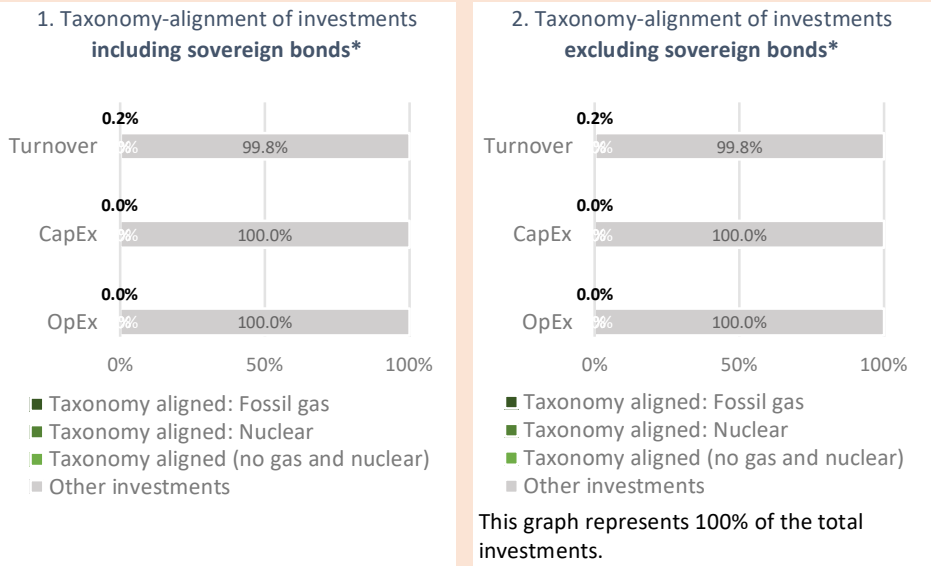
1. Taxonomy-alignment of investments **including sovereign bonds\***

| | | |
|---|---|---|
| Turnover | 0.2% | 0% 99.8% |
| CapEx | 0.0% | 0% 100.0% |
| OpEx | 0.0% | 0% 100.0% |

0% 50% 100%

Taxonomy aligned: Fossil gas
Taxonomy aligned: Nuclear
Taxonomy aligned (no gas and nuclear)
Other investments

2. Taxonomy-alignment of investments **excluding sovereign bonds\***

| | | |
|---|---|---|
| Turnover | 0.2% | 0% 99.8% |
| CapEx | 0.0% | 0% 100.0% |
| OpEx | 0.0% | 0% 100.0% |

0% 50% 100%

Taxonomy aligned: Fossil gas
Taxonomy aligned: Nuclear
Taxonomy aligned (no gas and nuclear)
Other investments

This graph represents 100% of the total investments.